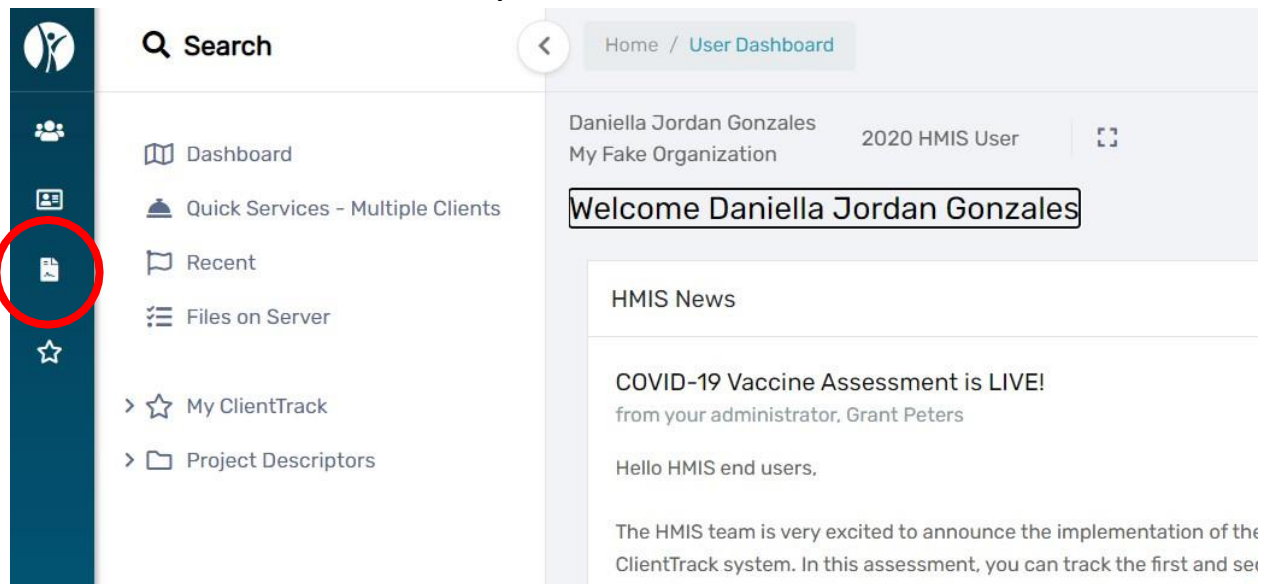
Search

Dashboard

Quick Services - Multiple Clients

Recent

Files on Server

My ClientTrack

Project Descriptors

Home / User Dashboard

Daniella Jordan Gonzales
My Fake Organization

2020 HMIS User

Welcome Daniella Jordan Gonzales

HMIS News

COVID-19 Vaccine Assessment is LIVE!

from your administrator, Grant Peters

Hello HMIS end users,

The HMIS team is very excited to announce the implementation of the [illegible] ClientTrack system. In this assessment, you can track the first and se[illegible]